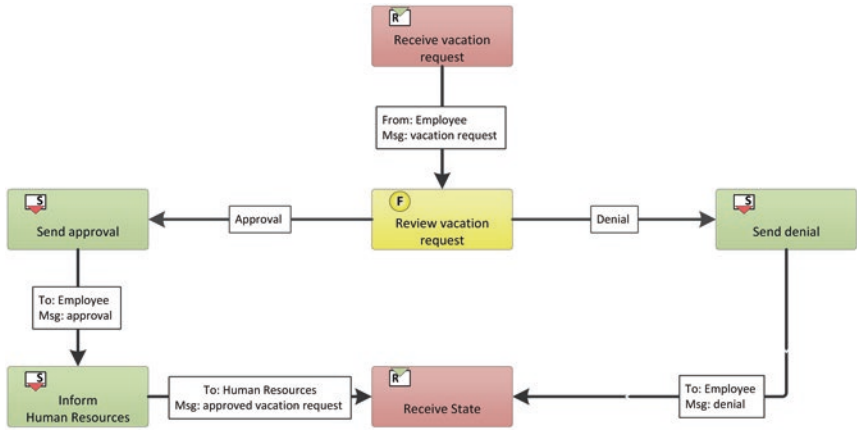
R
Receive vacation request

From: Employee
Msg: vacation request

S
Send approval

Approval

F
Review vacation request

Denial

S
Send denial

To: Employee
Msg: approval

S
Inform Human Resources

To: Human Resources
Msg: approved vacation request

R
Receive State

To: Employee
Msg: denial